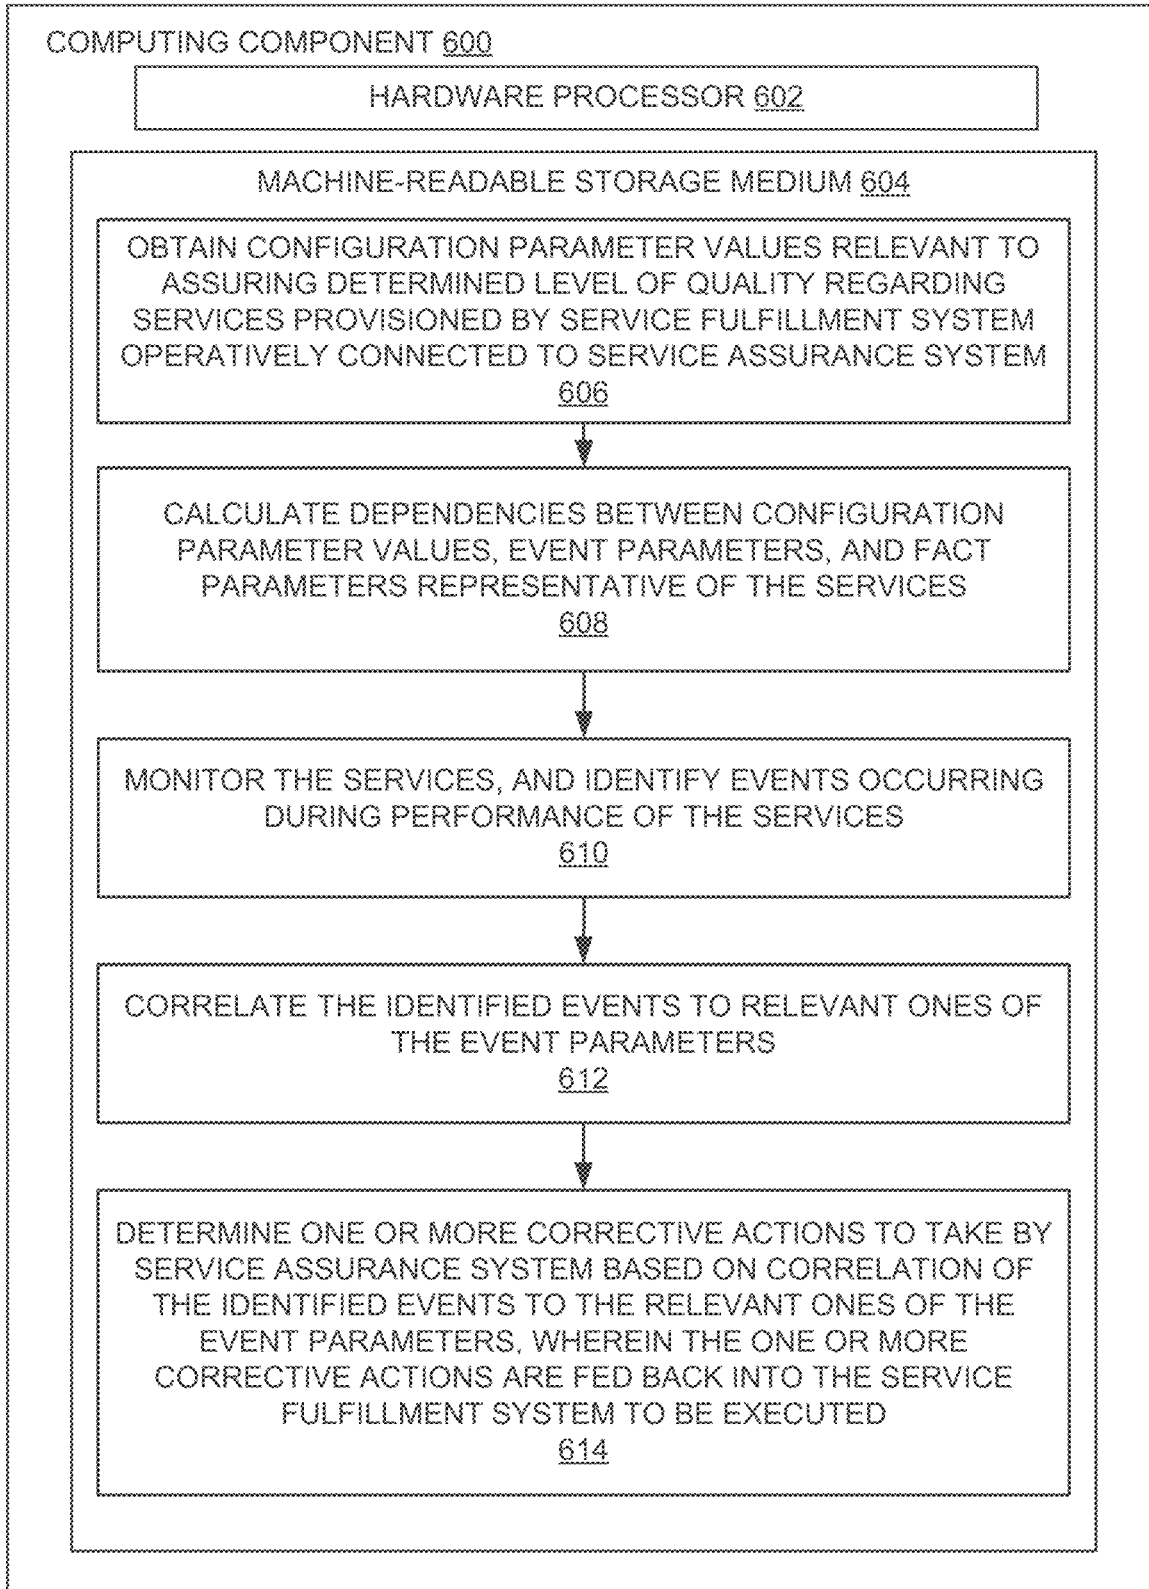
COMPUTING COMPONENT 600

HARDWARE PROCESSOR 602

MACHINE-READABLE STORAGE MEDIUM 604

OBTAIN CONFIGURATION PARAMETER VALUES RELEVANT TO ASSURING DETERMINED LEVEL OF QUALITY REGARDING SERVICES PROVISIONED BY SERVICE FULFILLMENT SYSTEM OPERATIVELY CONNECTED TO SERVICE ASSURANCE SYSTEM
606

CALCULATE DEPENDENCIES BETWEEN CONFIGURATION PARAMETER VALUES, EVENT PARAMETERS, AND FACT PARAMETERS REPRESENTATIVE OF THE SERVICES
608

MONITOR THE SERVICES, AND IDENTIFY EVENTS OCCURRING DURING PERFORMANCE OF THE SERVICES
610

CORRELATE THE IDENTIFIED EVENTS TO RELEVANT ONES OF THE EVENT PARAMETERS
612

DETERMINE ONE OR MORE CORRECTIVE ACTIONS TO TAKE BY SERVICE ASSURANCE SYSTEM BASED ON CORRELATION OF THE IDENTIFIED EVENTS TO THE RELEVANT ONES OF THE EVENT PARAMETERS, WHEREIN THE ONE OR MORE CORRECTIVE ACTIONS ARE FED BACK INTO THE SERVICE FULFILLMENT SYSTEM TO BE EXECUTED
614